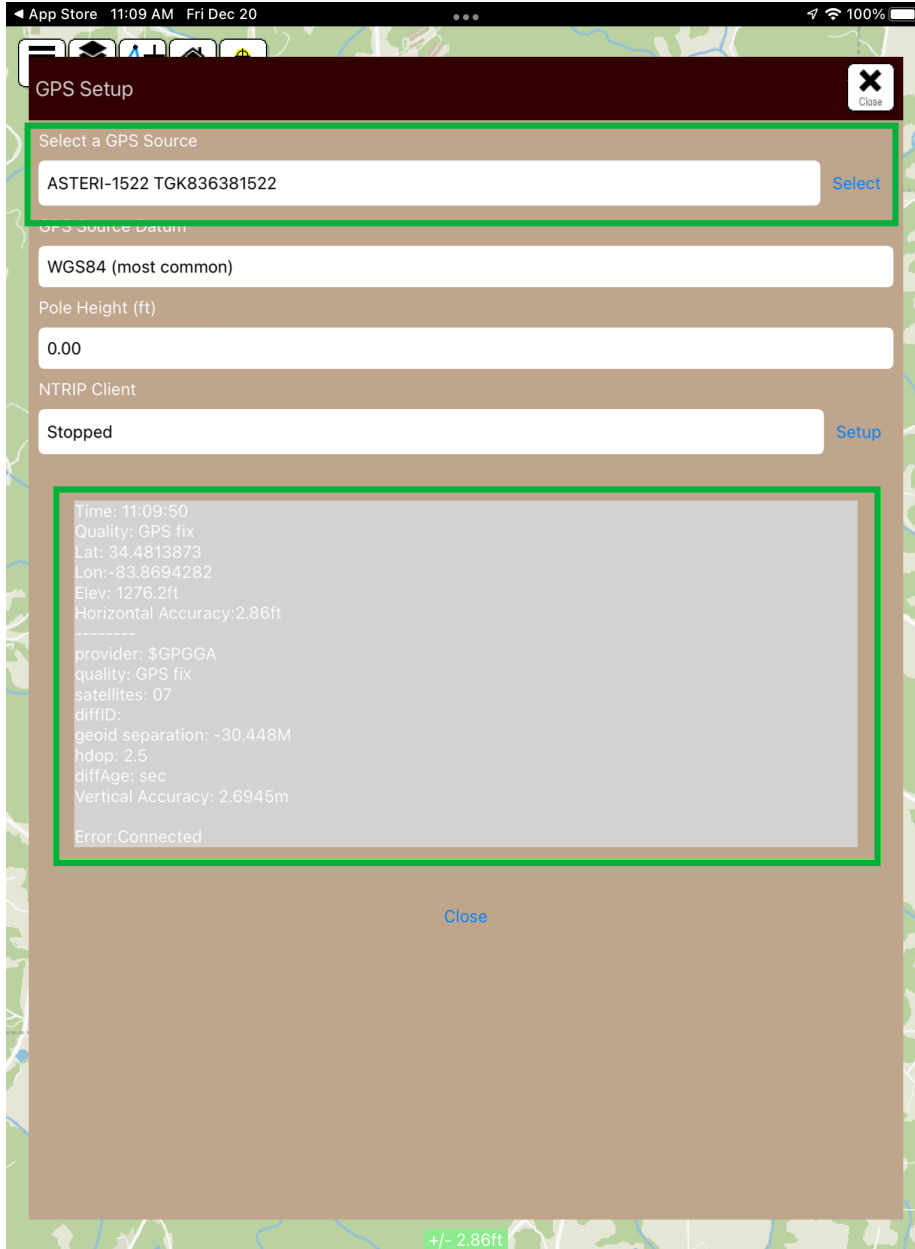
◀ App Store 11:09 AM Fri Dec 20
100%

GPS Setup
Close

Select a GPS Source
ASTERI-1522 TGK836381522
Select

GPS Source Datum
WGS84 (most common)

Pole Height (ft)
0.00

NTRIP Client
Stopped
Setup

Time: 11:09:50
Quality: GPS fix
Lat: 34.4813873
Lon:-83.8694282
Elev: 1276.2ft
Horizontal Accuracy:2.86ft
--------
provider: $GPGGA
quality: GPS fix
satellites: 07
diffID:
geoid separation: -30.448M
hdop: 2.5
diffAge: sec
Vertical Accuracy: 2.6945m

Error:Connected

Close

+/- 2.86ft